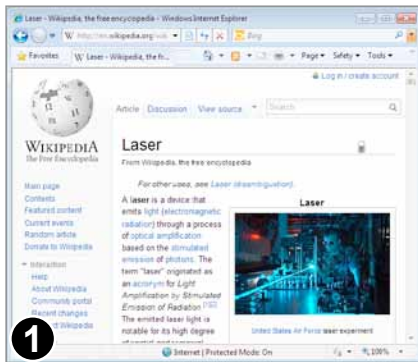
Laser - Wikipedia, the free encyclopedia - Windows Internet Explorer

W http://en.wikipedia.org/wiki

Bing

Favorites

W Laser - Wikipedia, the fr...

Page ▾ Safety ▾ Tools ▾

Log in / create account

Article Discussion View source

Search

WIKIPEDIA
The Free Encyclopedia

Main page
Contents
Featured content
Current events
Random article
Donate to Wikipedia

Interaction
Help
About Wikipedia
Community portal
Recent changes
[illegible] Wikipedia

Laser

From Wikipedia, the free encyclopedia

For other uses, see Laser (disambiguation).

A laser is a device that emits light (electromagnetic radiation) through a process of optical amplification based on the stimulated emission of photons. The term "laser" originated as an acronym for Light Amplification by Stimulated Emission of Radiation.[1][2] The emitted laser light is notable for its high degree of spatial and temporal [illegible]

Laser

United States Air Force laser experiment

1

Internet | Protected Mode: On

100%